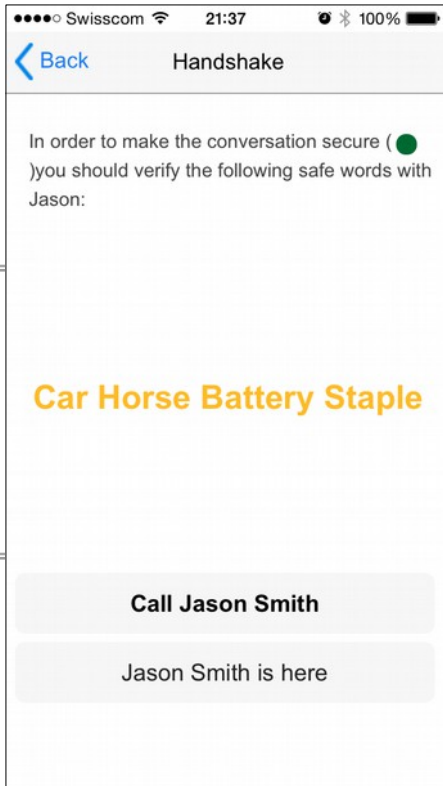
●●●●○ Swisscom 21:37 100%

Back

Handshake

In order to make the conversation secure ( )you should verify the following safe words with Jason:

Car Horse Battery Staple

Call Jason Smith

Jason Smith is here